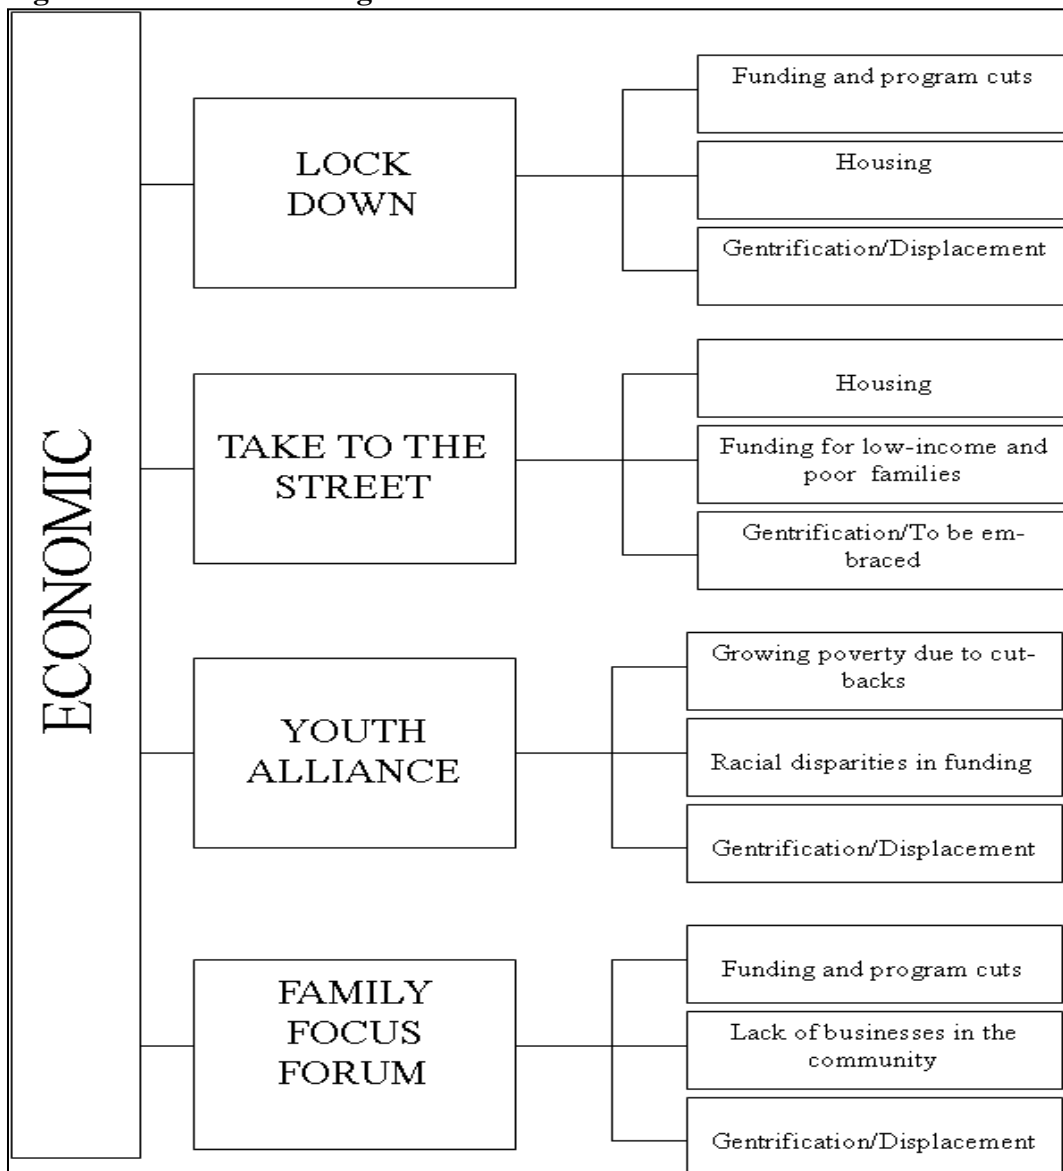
ECONOMIC

LOCK DOWN

Funding and program cuts

Housing

Gentrification/Displacement

TAKE TO THE STREET

Housing

Funding for low-income and poor families

Gentrification/To be embraced

YOUTH ALLIANCE

Growing poverty due to cutbacks

Racial disparities in funding

Gentrification/Displacement

FAMILY FOCUS FORUM

Funding and program cuts

Lack of businesses in the community

Gentrification/Displacement